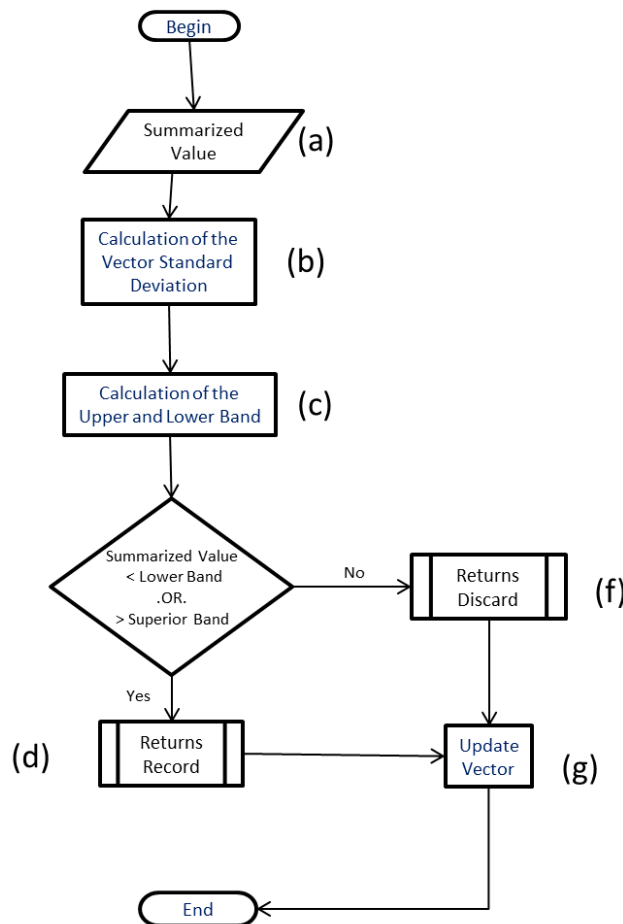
Begin

Summarized Value

(a)

Calculation of the Vector Standard Deviation

(b)

Calculation of the Upper and Lower Band

(c)

Summarized Value
< Lower Band
.OR.
> Superior Band

No

Returns Discard

(f)

Yes

(d)

Returns Record

Update Vector

(g)

End